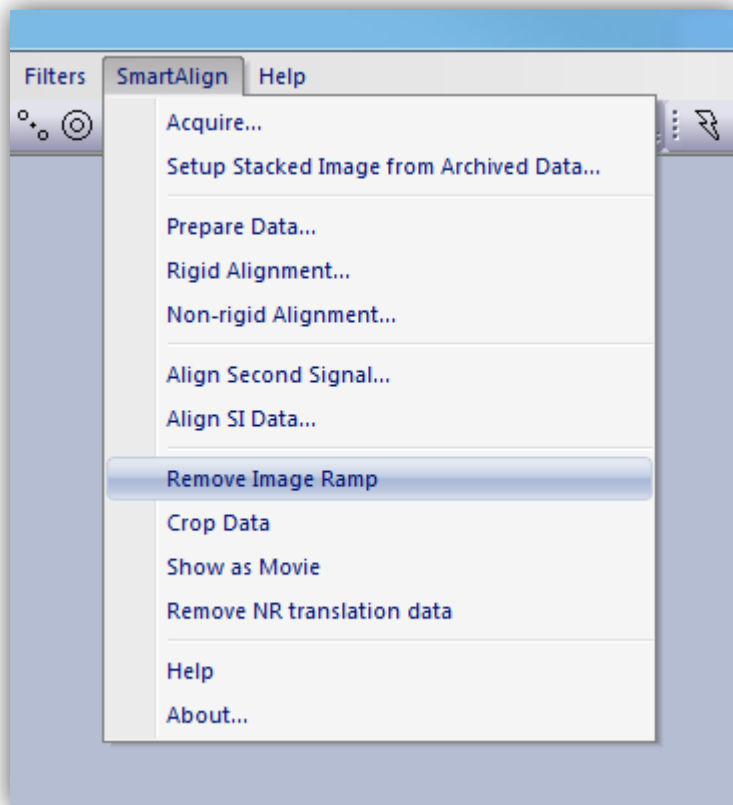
Filters SmartAlign Help

Acquire...
Setup Stacked Image from Archived Data...

Prepare Data...
Rigid Alignment...
Non-rigid Alignment...

Align Second Signal...
Align SI Data...

Remove Image Ramp
Crop Data
Show as Movie
Remove NR translation data

Help
About...